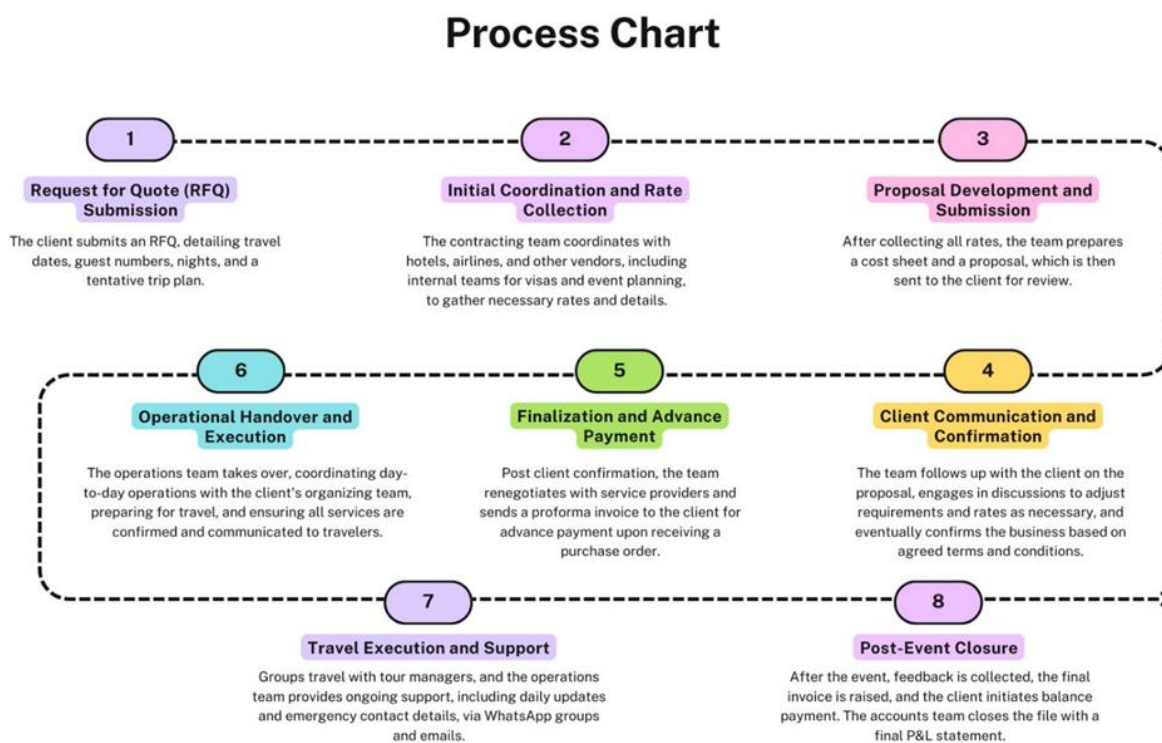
Process Chart

1

Request for Quote (RFQ) Submission

The client submits an RFQ, detailing travel dates, guest numbers, nights, and a tentative trip plan.

2

Initial Coordination and Rate Collection

The contracting team coordinates with hotels, airlines, and other vendors, including internal teams for visas and event planning, to gather necessary rates and details.

3

Proposal Development and Submission

After collecting all rates, the team prepares a cost sheet and a proposal, which is then sent to the client for review.

6

Operational Handover and Execution

The operations team takes over, coordinating day-to-day operations with the client's organizing team, preparing for travel, and ensuring all services are confirmed and communicated to travelers.

5

Finalization and Advance Payment

Post client confirmation, the team renegotiates with service providers and sends a proforma invoice to the client for advance payment upon receiving a purchase order.

4

Client Communication and Confirmation

The team follows up with the client on the proposal, engages in discussions to adjust requirements and rates as necessary, and eventually confirms the business based on agreed terms and conditions.

7

Travel Execution and Support

Groups travel with tour managers, and the operations team provides ongoing support, including daily updates and emergency contact details, via WhatsApp groups and emails.

8

Post-Event Closure

After the event, feedback is collected, the final invoice is raised, and the client initiates balance payment. The accounts team closes the file with a final P&L statement.